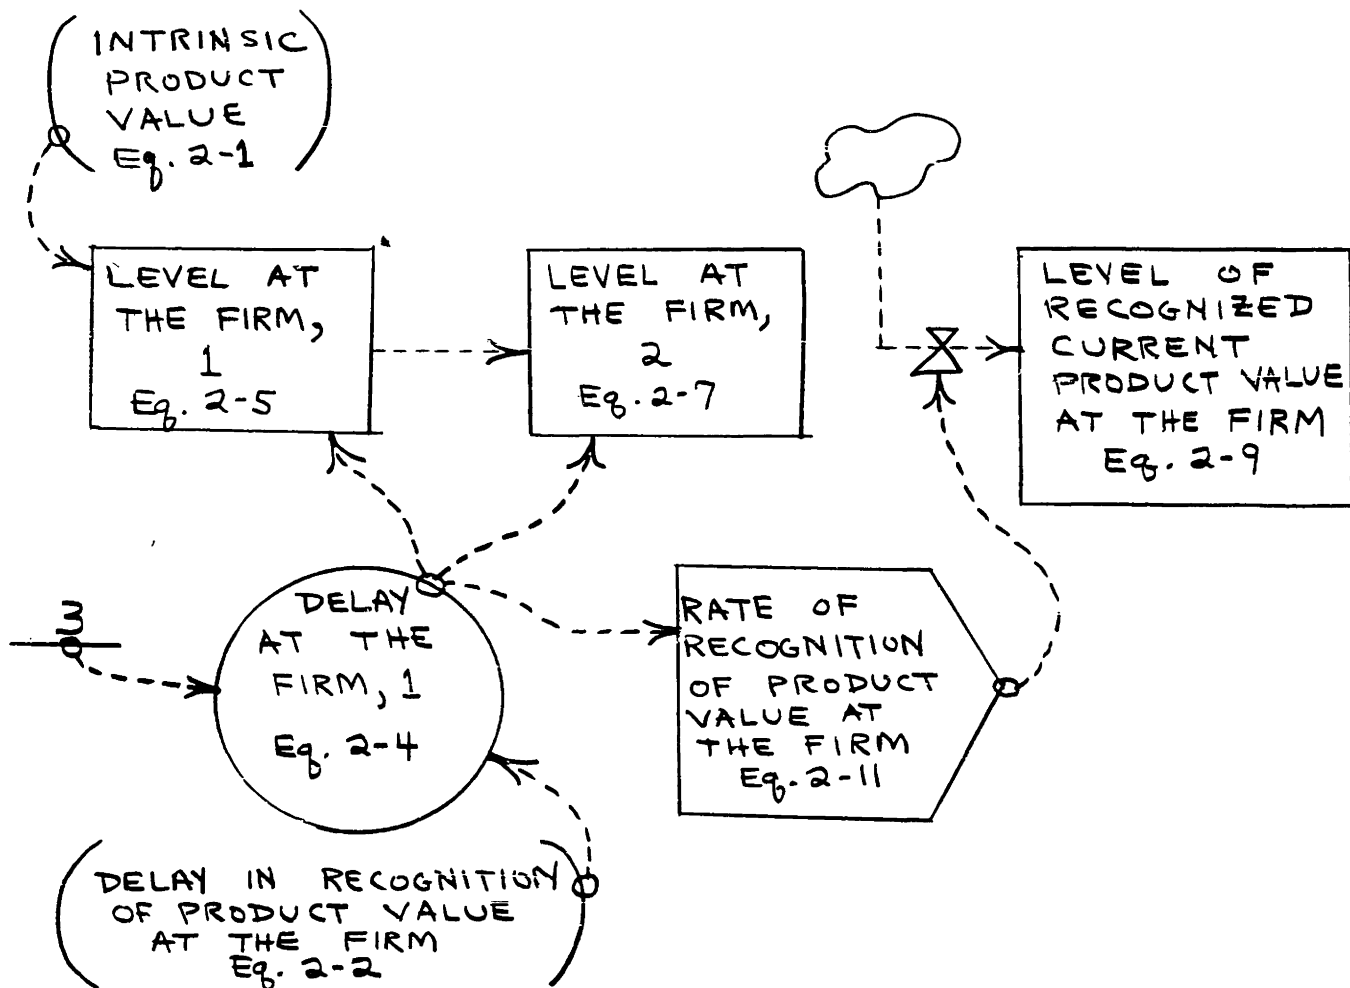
INTRINSIC PRODUCT VALUE Eq. 2-1

LEVEL AT THE FIRM, 1 Eq. 2-5

LEVEL AT THE FIRM, 2 Eq. 2-7

LEVEL OF RECOGNIZED CURRENT PRODUCT VALUE AT THE FIRM Eq. 2-9

3

DELAY AT THE FIRM, 1 Eq. 2-4

RATE OF RECOGNITION OF PRODUCT VALUE AT THE FIRM Eq. 2-11

DELAY IN RECOGNITION OF PRODUCT VALUE AT THE FIRM Eq. 2-2